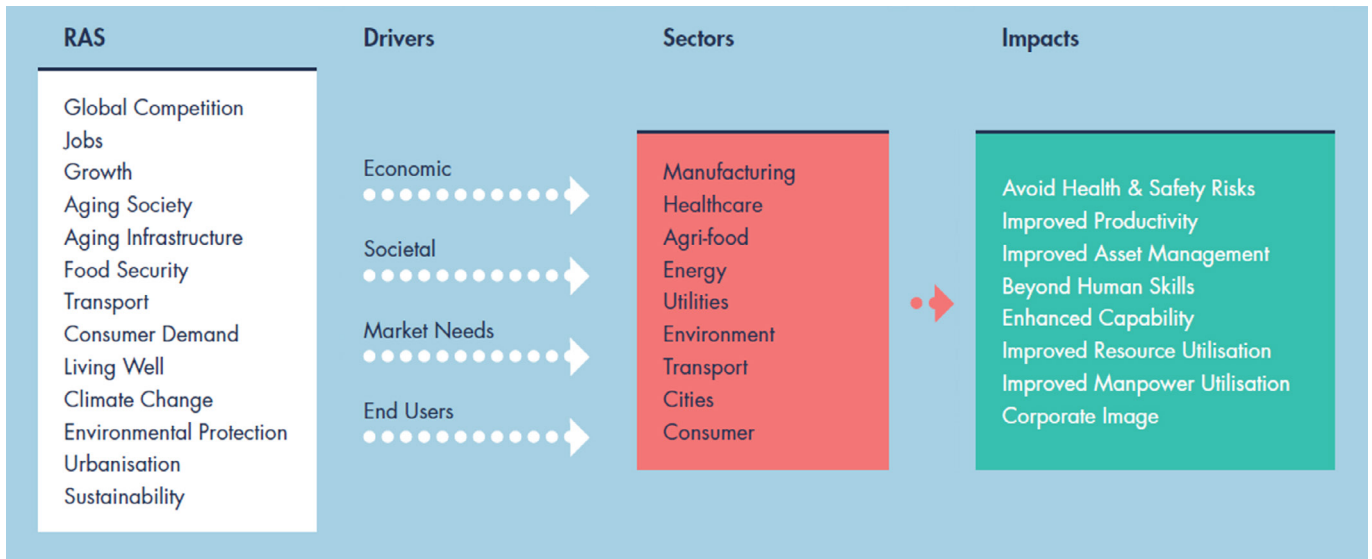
RAS

Global Competition
Jobs
Growth
Aging Society
Aging Infrastructure
Food Security
Transport
Consumer Demand
Living Well
Climate Change
Environmental Protection
Urbanisation
Sustainability

Drivers

Economic

Societal

Market Needs

End Users

Sectors

Manufacturing
Healthcare
Agri-food
Energy
Utilities
Environment
Transport
Cities
Consumer

Impacts

Avoid Health & Safety Risks
Improved Productivity
Improved Asset Management
Beyond Human Skills
Enhanced Capability
Improved Resource Utilisation
Improved Manpower Utilisation
Corporate Image